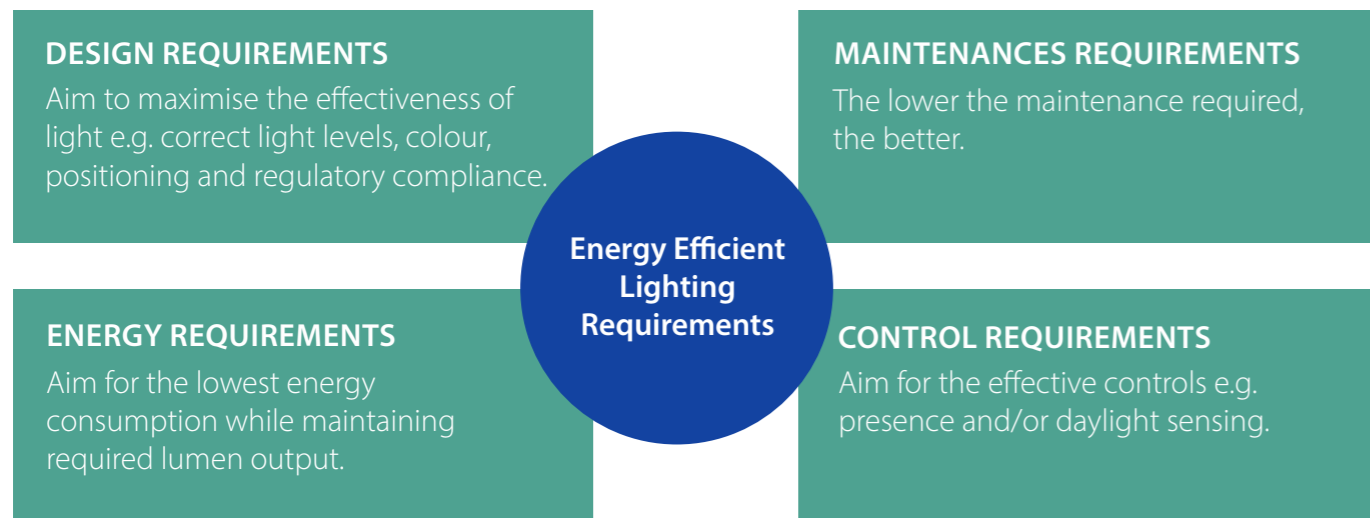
DESIGN REQUIREMENTS
Aim to maximise the effectiveness of light e.g. correct light levels, colour, positioning and regulatory compliance.

MAINTENANCES REQUIREMENTS
The lower the maintenance required, the better.

Energy Efficient Lighting Requirements

ENERGY REQUIREMENTS
Aim for the lowest energy consumption while maintaining required lumen output.

CONTROL REQUIREMENTS
Aim for the effective controls e.g. presence and/or daylight sensing.